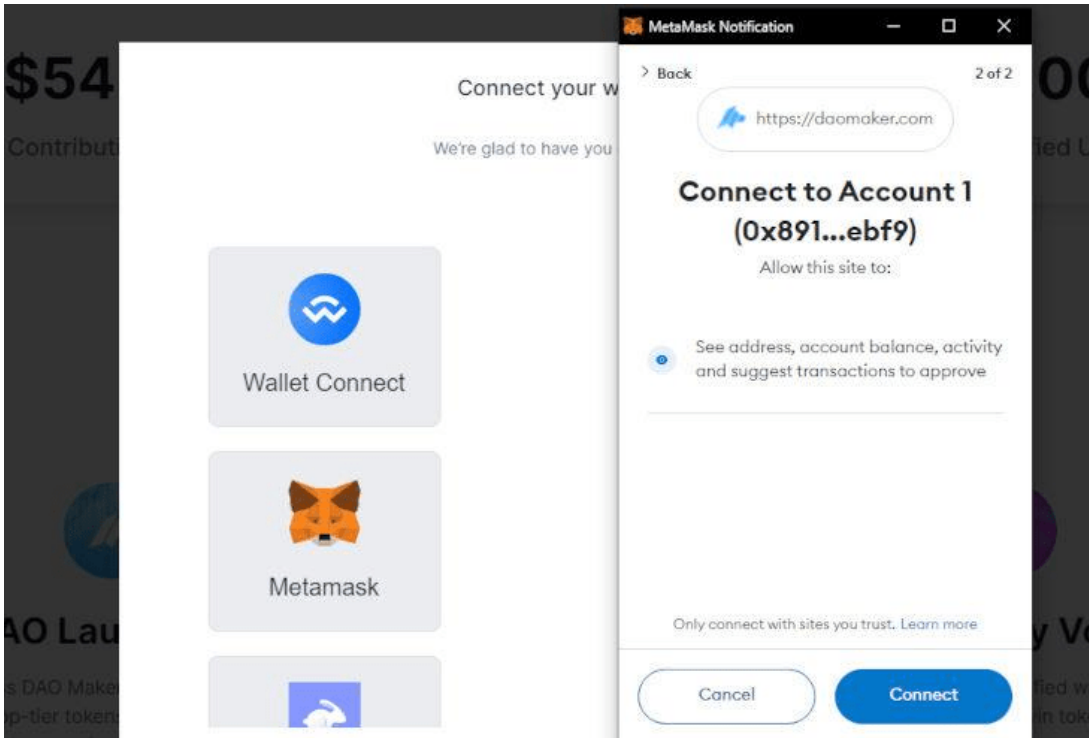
$54

Contribut

Connect your w

We're glad to have you

Wallet Connect

Metamask

AO Lau

s DAO Maker

p-tier token

MetaMask Notification

> Back

2 of 2

https://daomaker.com

Connect to Account 1 (0x891...ebf9)

Allow this site to:

See address, account balance, activity and suggest transactions to approve

Only connect with sites you trust. Learn more

Cancel

Connect

00

fied U

y Vo

fied w

in tok